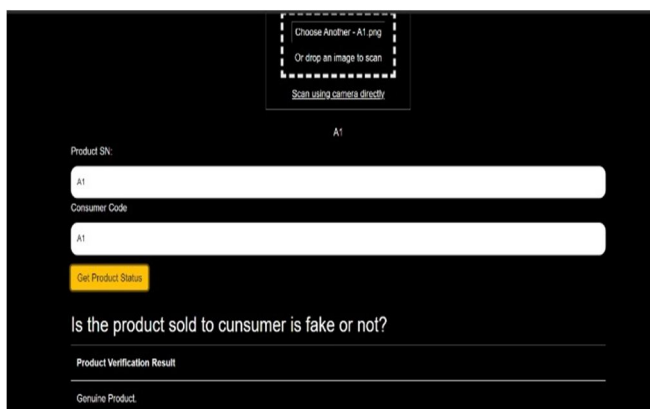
Choose Another - A1.png

Or drop an image to scan

Scan using camera directly

A1

Product SN:

A1

Consumer Code

A1

Get Product Status

Is the product sold to cunsumer is fake or not?

Product Verification Result

Genuine Product.